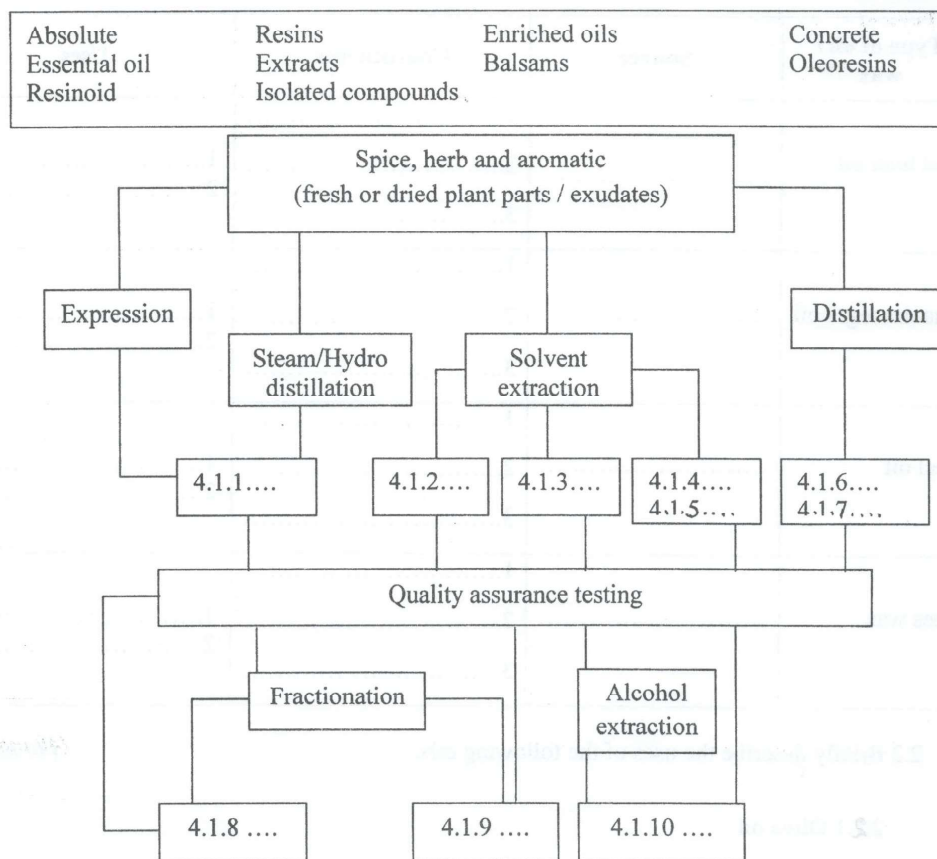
| | | | |
|---|---|---|---|
| Absolute | Resins | Enriched oils | Concrete |
| Essential oil | Extracts | Balsams | Oleoresins |
| Resinoid | Isolated compounds | | |

Spice, herb and aromatic (fresh or dried plant parts / exudates)

Expression

Steam/Hydro distillation

Solvent extraction

Distillation

4.1.1….

4.1.2….

4.1.3….

4.1.4….
4.1.5….

4.1.6….
4.1.7….

Quality assurance testing

Fractionation

Alcohol extraction

4.1.8 ….

4.1.9 ….

4.1.10 ….